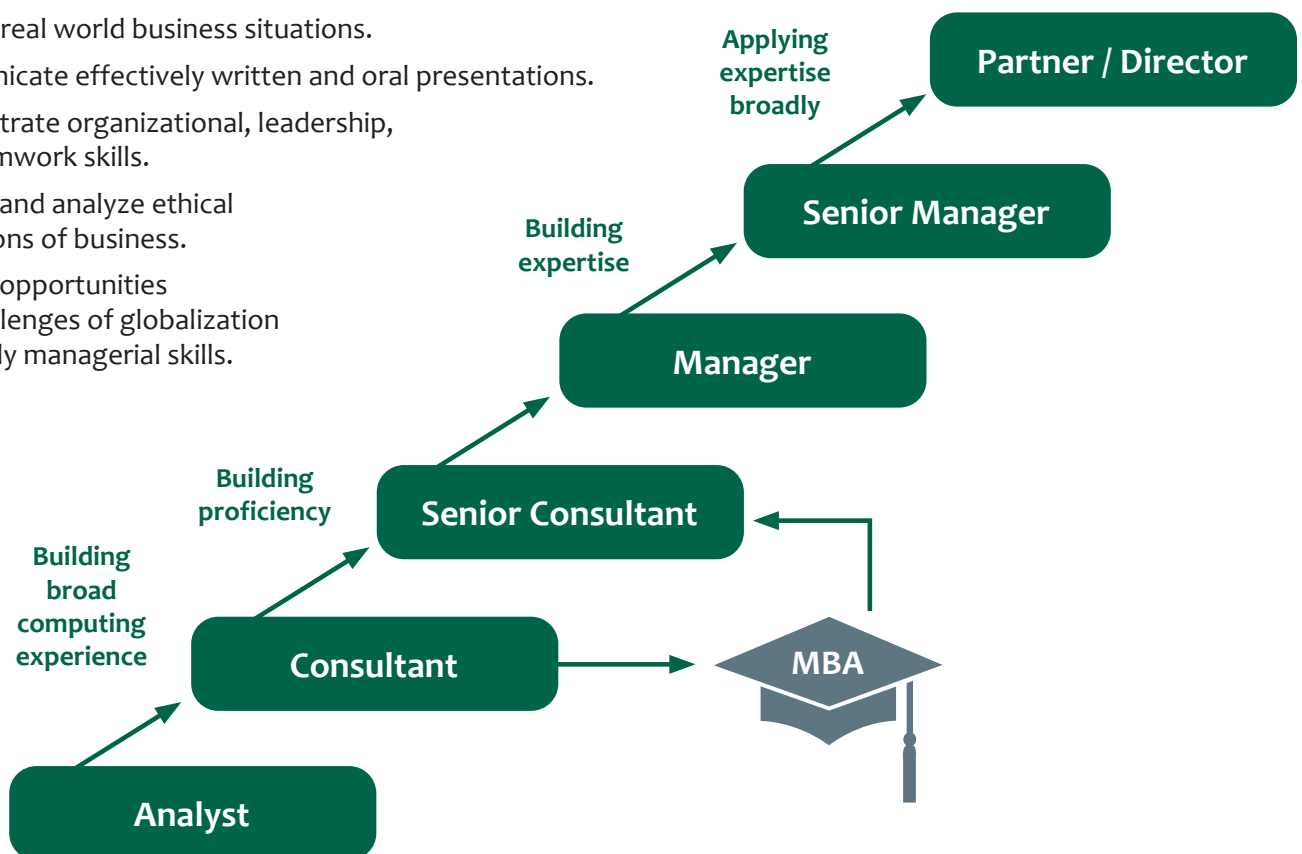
real world business situations.

nicate effectively written and oral presentations.

trate organizational, leadership, nwork skills.

and analyze ethical ons of business.

opportunities lenges of globalization ly managerial skills.

Applying expertise broadly

Partner / Director

Building expertise

Senior Manager

Manager

Building proficiency

Senior Consultant

Building broad computing experience

Consultant

MBA

Analyst